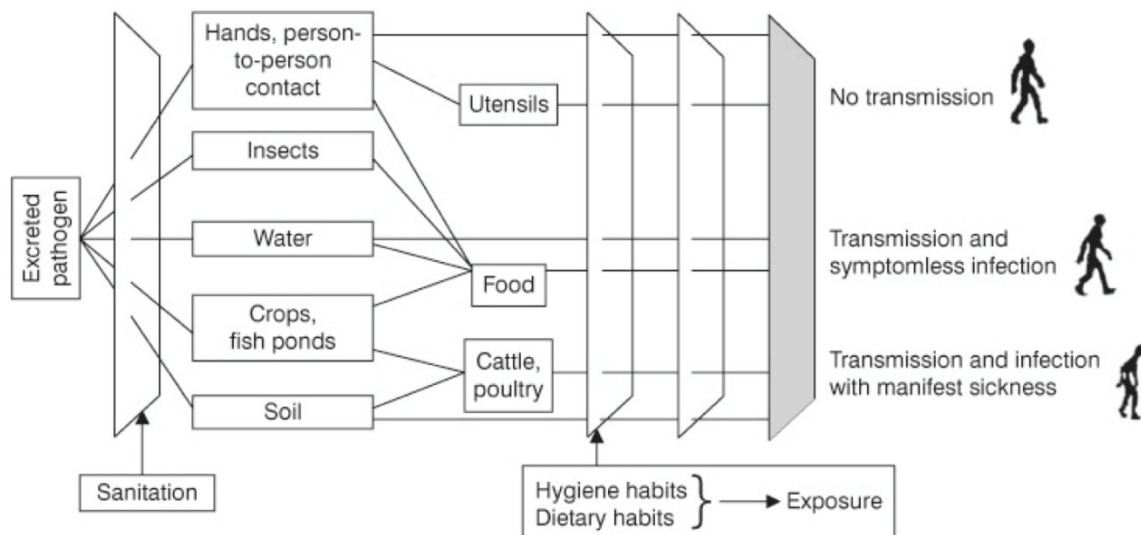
Excreted pathogen

Hands, person-to-person contact

Insects

Water

Crops, fish ponds

Soil

Utensils

Food

Cattle, poultry

No transmission

Transmission and symptomless infection

Transmission and infection with manifest sickness

Sanitation

Hygiene habits
Dietary habits
Exposure